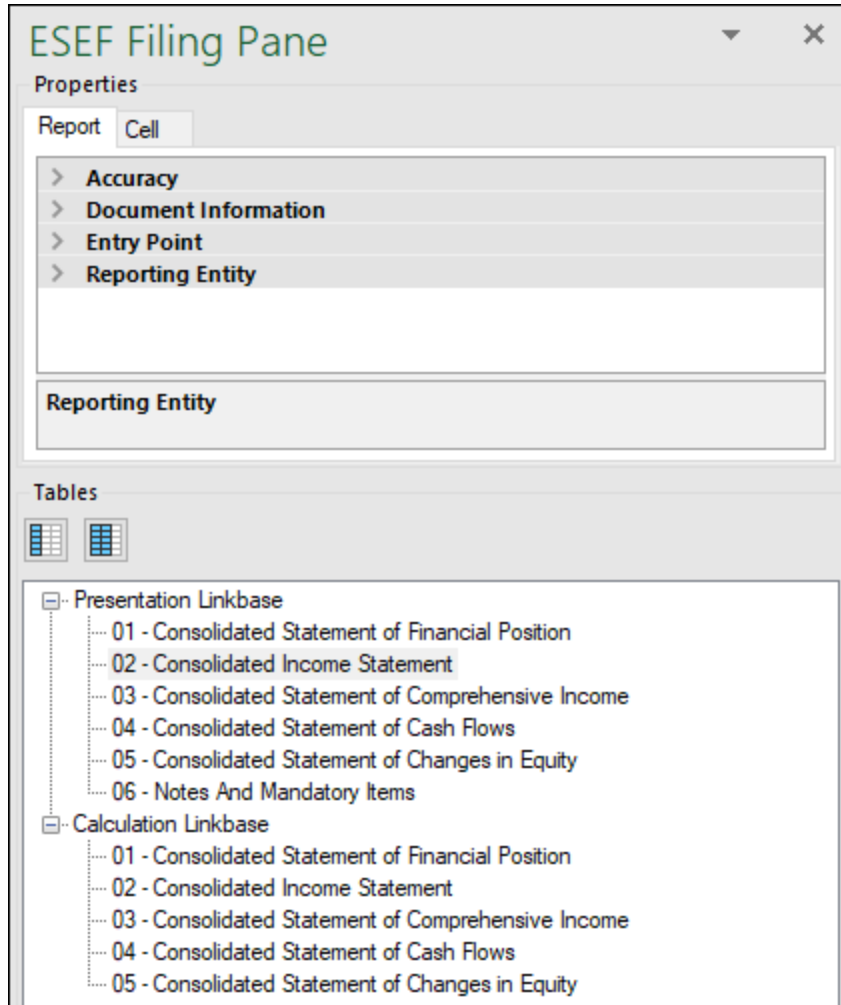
ESEF Filing Pane

Properties

Report Cell

Accuracy
Document Information
Entry Point
Reporting Entity

Reporting Entity

Tables

Presentation Linkbase
01 - Consolidated Statement of Financial Position
02 - Consolidated Income Statement
03 - Consolidated Statement of Comprehensive Income
04 - Consolidated Statement of Cash Flows
05 - Consolidated Statement of Changes in Equity
06 - Notes And Mandatory Items
Calculation Linkbase
01 - Consolidated Statement of Financial Position
02 - Consolidated Income Statement
03 - Consolidated Statement of Comprehensive Income
04 - Consolidated Statement of Cash Flows
05 - Consolidated Statement of Changes in Equity